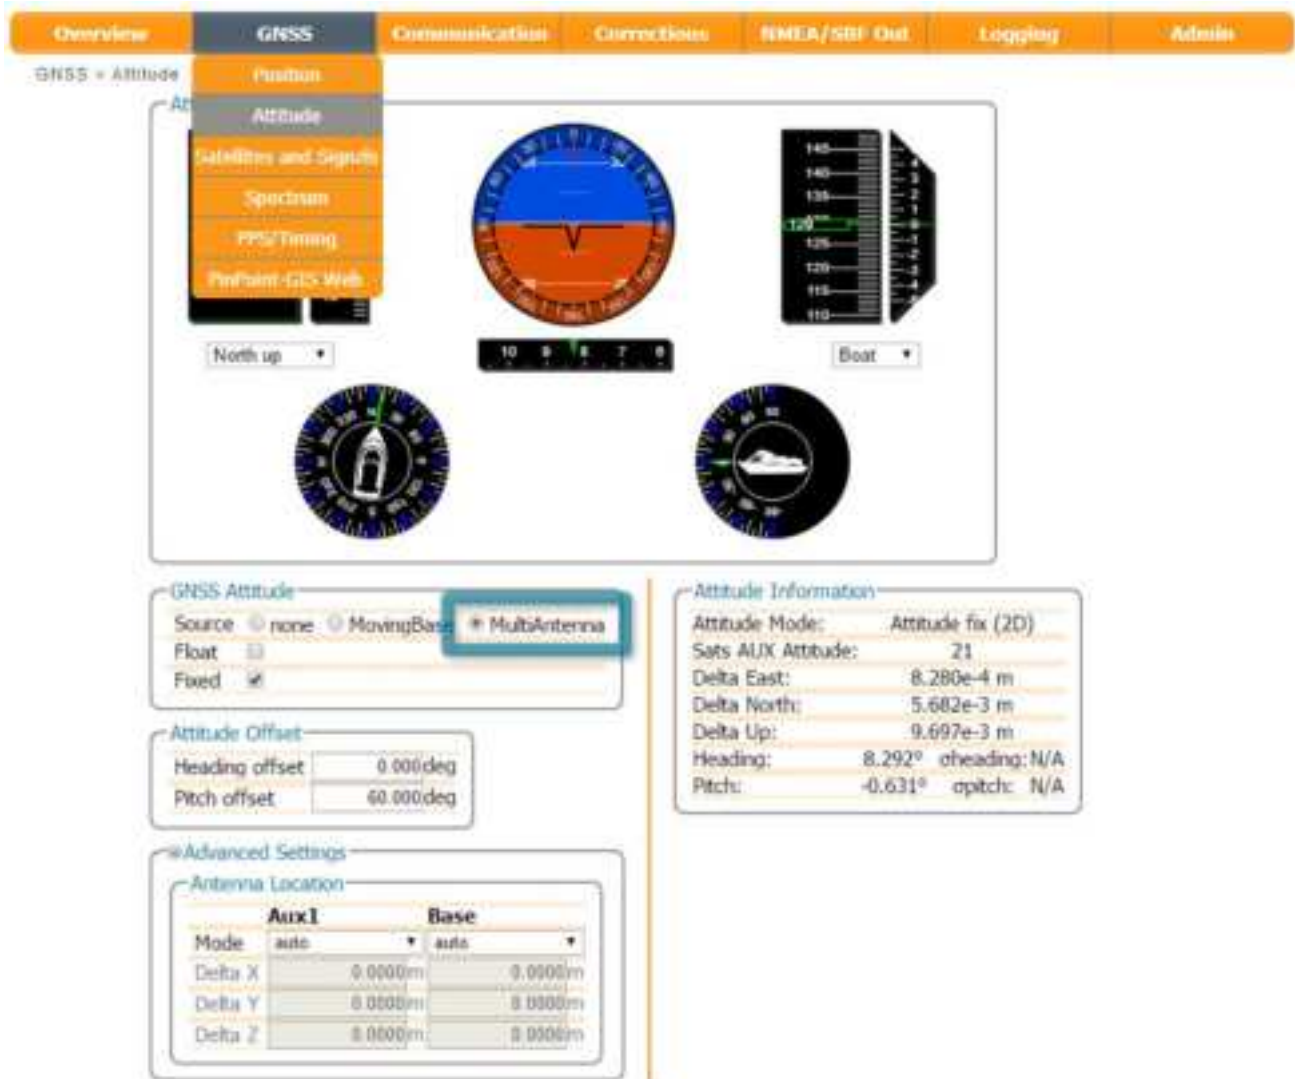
Overview | GNSS | Communication | Corrections | NMEA/SBF Out | Logging | Admin

GNSS » Attitude

Position
Attitude
Satellites and Signals
Spectrum
PPS/Timing
PinPoint-GIS Web

At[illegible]

140
140
135
130
125
120
115
110

4
3
2
1
0
1
2
3
4

North up

10 9 8 7 6

Boat

GNSS Attitude
Source none MovingBase MultiAntenna
Float
Fixed

Attitude Offset
Heading offset 0.000 deg
Pitch offset 60.000 deg

Advanced Settings
Antenna Location

| | Aux1 | Base |
|---|---|---|
| Mode | auto | auto |
| Delta X | 0.0000 m | 0.0000 m |
| Delta Y | 0.0000 m | 0.0000 m |
| Delta Z | 0.0000 m | 0.0000 m |

Attitude Information
Attitude Mode: Attitude fix (2D)
Sats AUX Attitude: 21
Delta East: 8.280e-4 m
Delta North: 5.682e-3 m
Delta Up: 9.697e-3 m
Heading: 8.292° σheading: N/A
Pitch: -0.631° σpitch: N/A